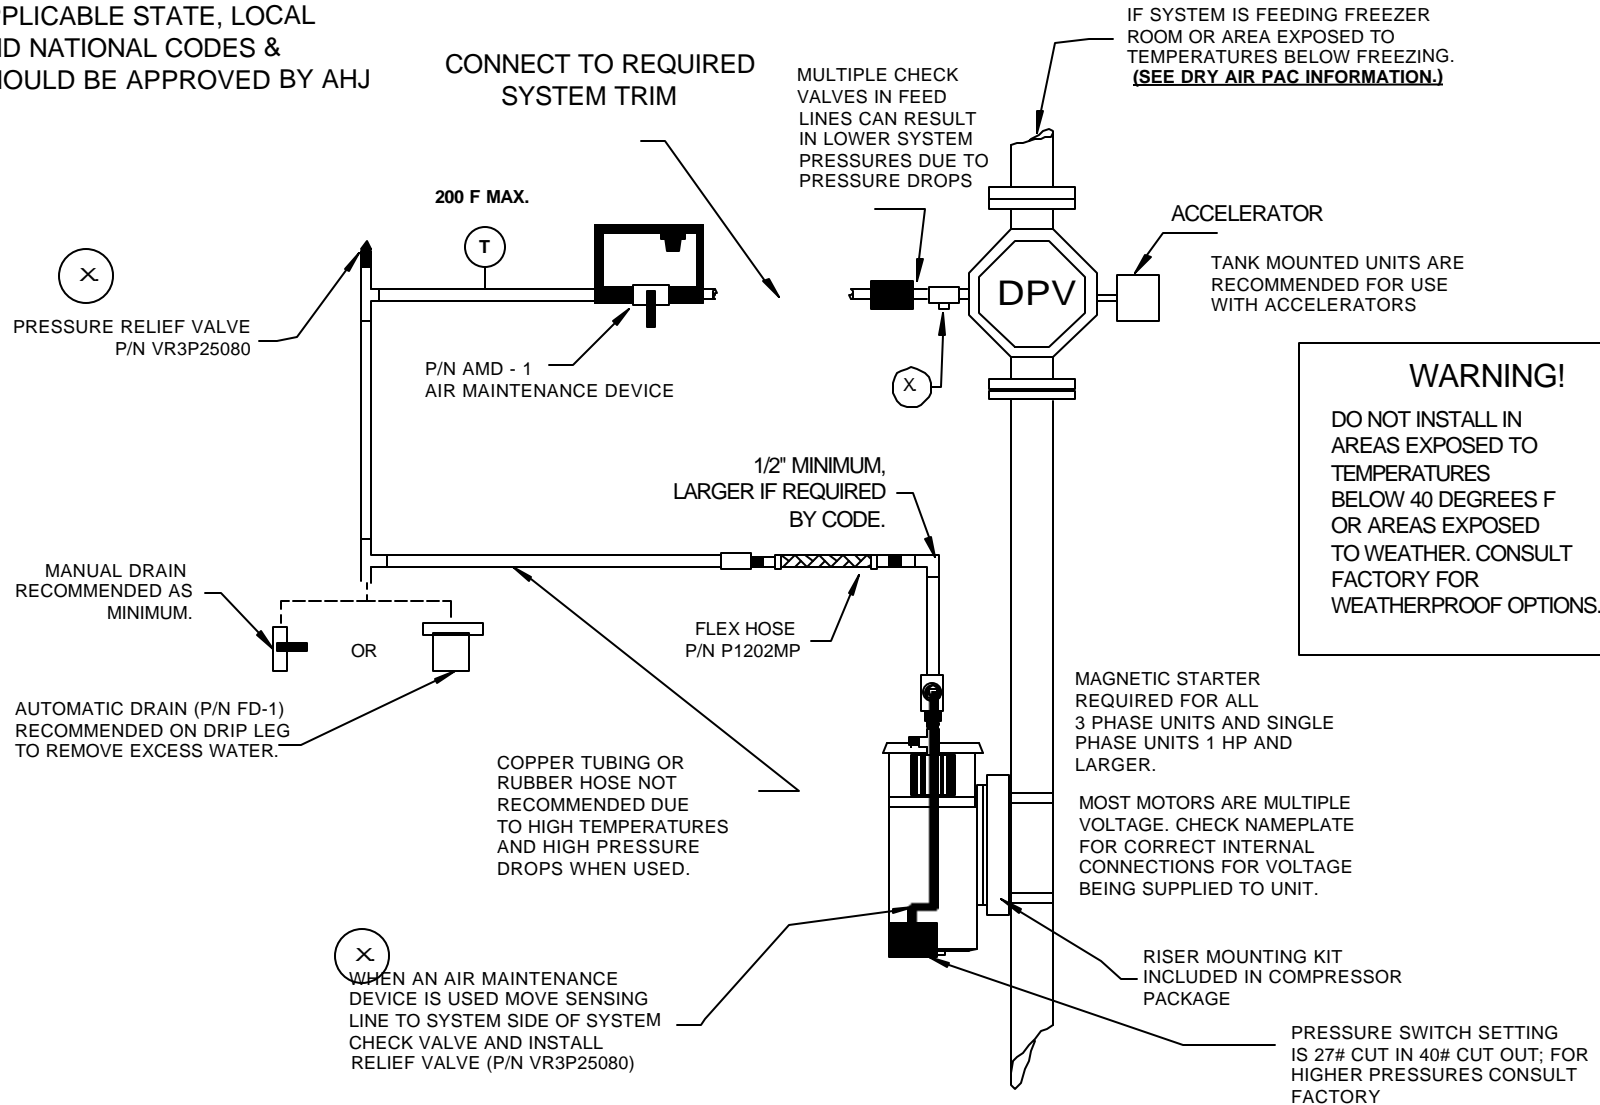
PLICABLE STATE, LOCAL
ND NATIONAL CODES &
HOULD BE APPROVED BY AHJ

CONNECT TO REQUIRED SYSTEM TRIM

MULTIPLE CHECK VALVES IN FEED LINES CAN RESULT IN LOWER SYSTEM PRESSURES DUE TO PRESSURE DROPS

IF SYSTEM IS FEEDING FREEZER ROOM OR AREA EXPOSED TO TEMPERATURES BELOW FREEZING. (SEE DRY AIR PAC INFORMATION.)

200 F MAX.

T

ACCELERATOR

DPV

TANK MOUNTED UNITS ARE RECOMMENDED FOR USE WITH ACCELERATORS

X

PRESSURE RELIEF VALVE P/N VR3P25080

P/N AMD - 1 AIR MAINTENANCE DEVICE

X

WARNING!

DO NOT INSTALL IN AREAS EXPOSED TO TEMPERATURES BELOW 40 DEGREES F OR AREAS EXPOSED TO WEATHER. CONSULT FACTORY FOR WEATHERPROOF OPTIONS.

1/2" MINIMUM, LARGER IF REQUIRED BY CODE.

MANUAL DRAIN RECOMMENDED AS MINIMUM.

OR

FLEX HOSE P/N P1202MP

AUTOMATIC DRAIN (P/N FD-1) RECOMMENDED ON DRIP LEG TO REMOVE EXCESS WATER.

MAGNETIC STARTER REQUIRED FOR ALL 3 PHASE UNITS AND SINGLE PHASE UNITS 1 HP AND LARGER.

COPPER TUBING OR RUBBER HOSE NOT RECOMMENDED DUE TO HIGH TEMPERATURES AND HIGH PRESSURE DROPS WHEN USED.

MOST MOTORS ARE MULTIPLE VOLTAGE. CHECK NAMEPLATE FOR CORRECT INTERNAL CONNECTIONS FOR VOLTAGE BEING SUPPLIED TO UNIT.

X

WHEN AN AIR MAINTENANCE DEVICE IS USED MOVE SENSING LINE TO SYSTEM SIDE OF SYSTEM CHECK VALVE AND INSTALL RELIEF VALVE (P/N VR3P25080)

RISER MOUNTING KIT INCLUDED IN COMPRESSOR PACKAGE

PRESSURE SWITCH SETTING IS 27# CUT IN 40# CUT OUT; FOR HIGHER PRESSURES CONSULT FACTORY